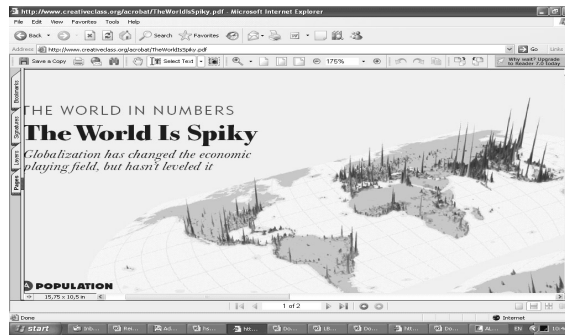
http://www.creativeclass.org/acrobat/TheWorldIsSpiky.pdf - Microsoft Internet Explorer

File Edit View Favorites Tools Help

Back Search Favorites

Address http://www.creativeclass.org/acrobat/TheWorldIsSpiky.pdf Go Links

Save a Copy Select Text 175% Why wait? Upgrade to Reader 7.0 today

Bookmarks Signatures Layers Pages

THE WORLD IN NUMBERS

The World Is Spiky

Globalization has changed the economic playing field, but hasn't leveled it

POPULATION

15,75 x 10,5 in

1 of 2

Done Internet

start Inb... Re... Ad... Fo... htt... Do... Ul... Do... Int... Do... Al... EN 10:4